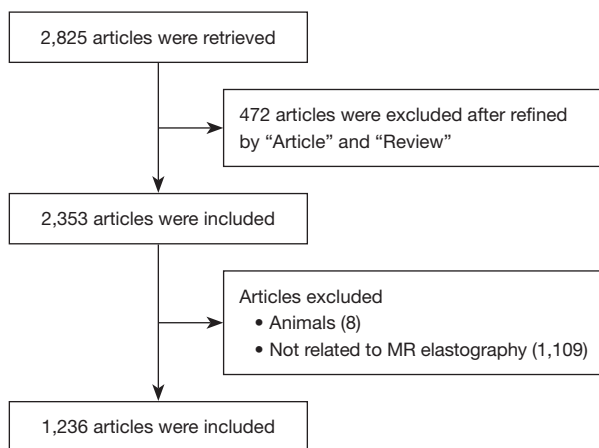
2,825 articles were retrieved

472 articles were excluded after refined by "Article" and "Review"

2,353 articles were included

Articles excluded
• Animals (8)
• Not related to MR elastography (1,109)

1,236 articles were included